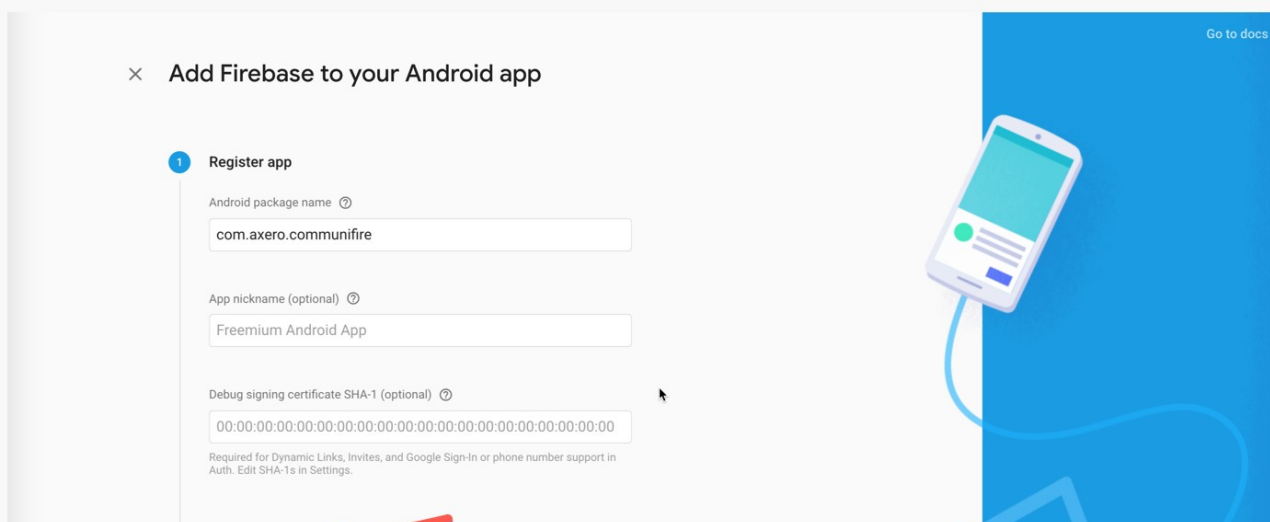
Go to docs

× Add Firebase to your Android app

1 Register app

Android package name ?

com.axero.communifire

App nickname (optional) ?

Freemium Android App

Debug signing certificate SHA-1 (optional) ?

00:00:00:00:00:00:00:00:00:00:00:00:00:00:00:00:00:00:00:00

Required for Dynamic Links, Invites, and Google Sign-In or phone number support in Auth. Edit SHA-1s in Settings.